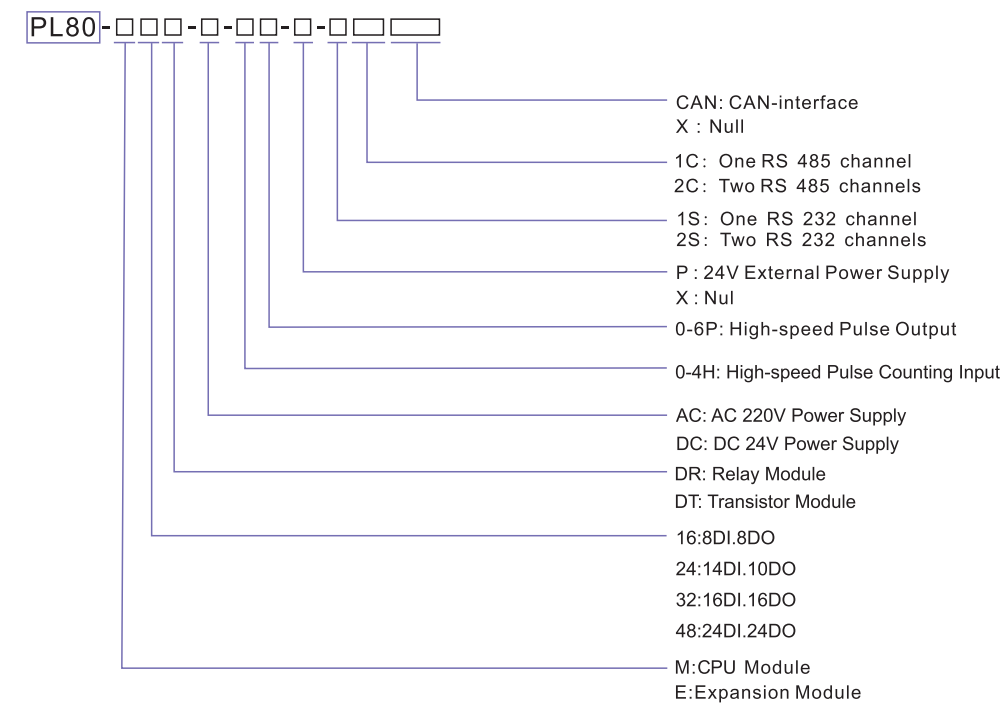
PL80-□□□-□-□□-□-□□□

CAN: CAN-interface
X : Null

1C: One RS 485 channel
2C: Two RS 485 channels

1S: One RS 232 channel
2S: Two RS 232 channels

P : 24V External Power Supply
X : Nul

0-6P: High-speed Pulse Output

0-4H: High-speed Pulse Counting Input

AC: AC 220V Power Supply
DC: DC 24V Power Supply

DR: Relay Module
DT: Transistor Module

16:8DI.8DO
24:14DI.10DO
32:16DI.16DO
48:24DI.24DO

M:CPU Module
E:Expansion Module